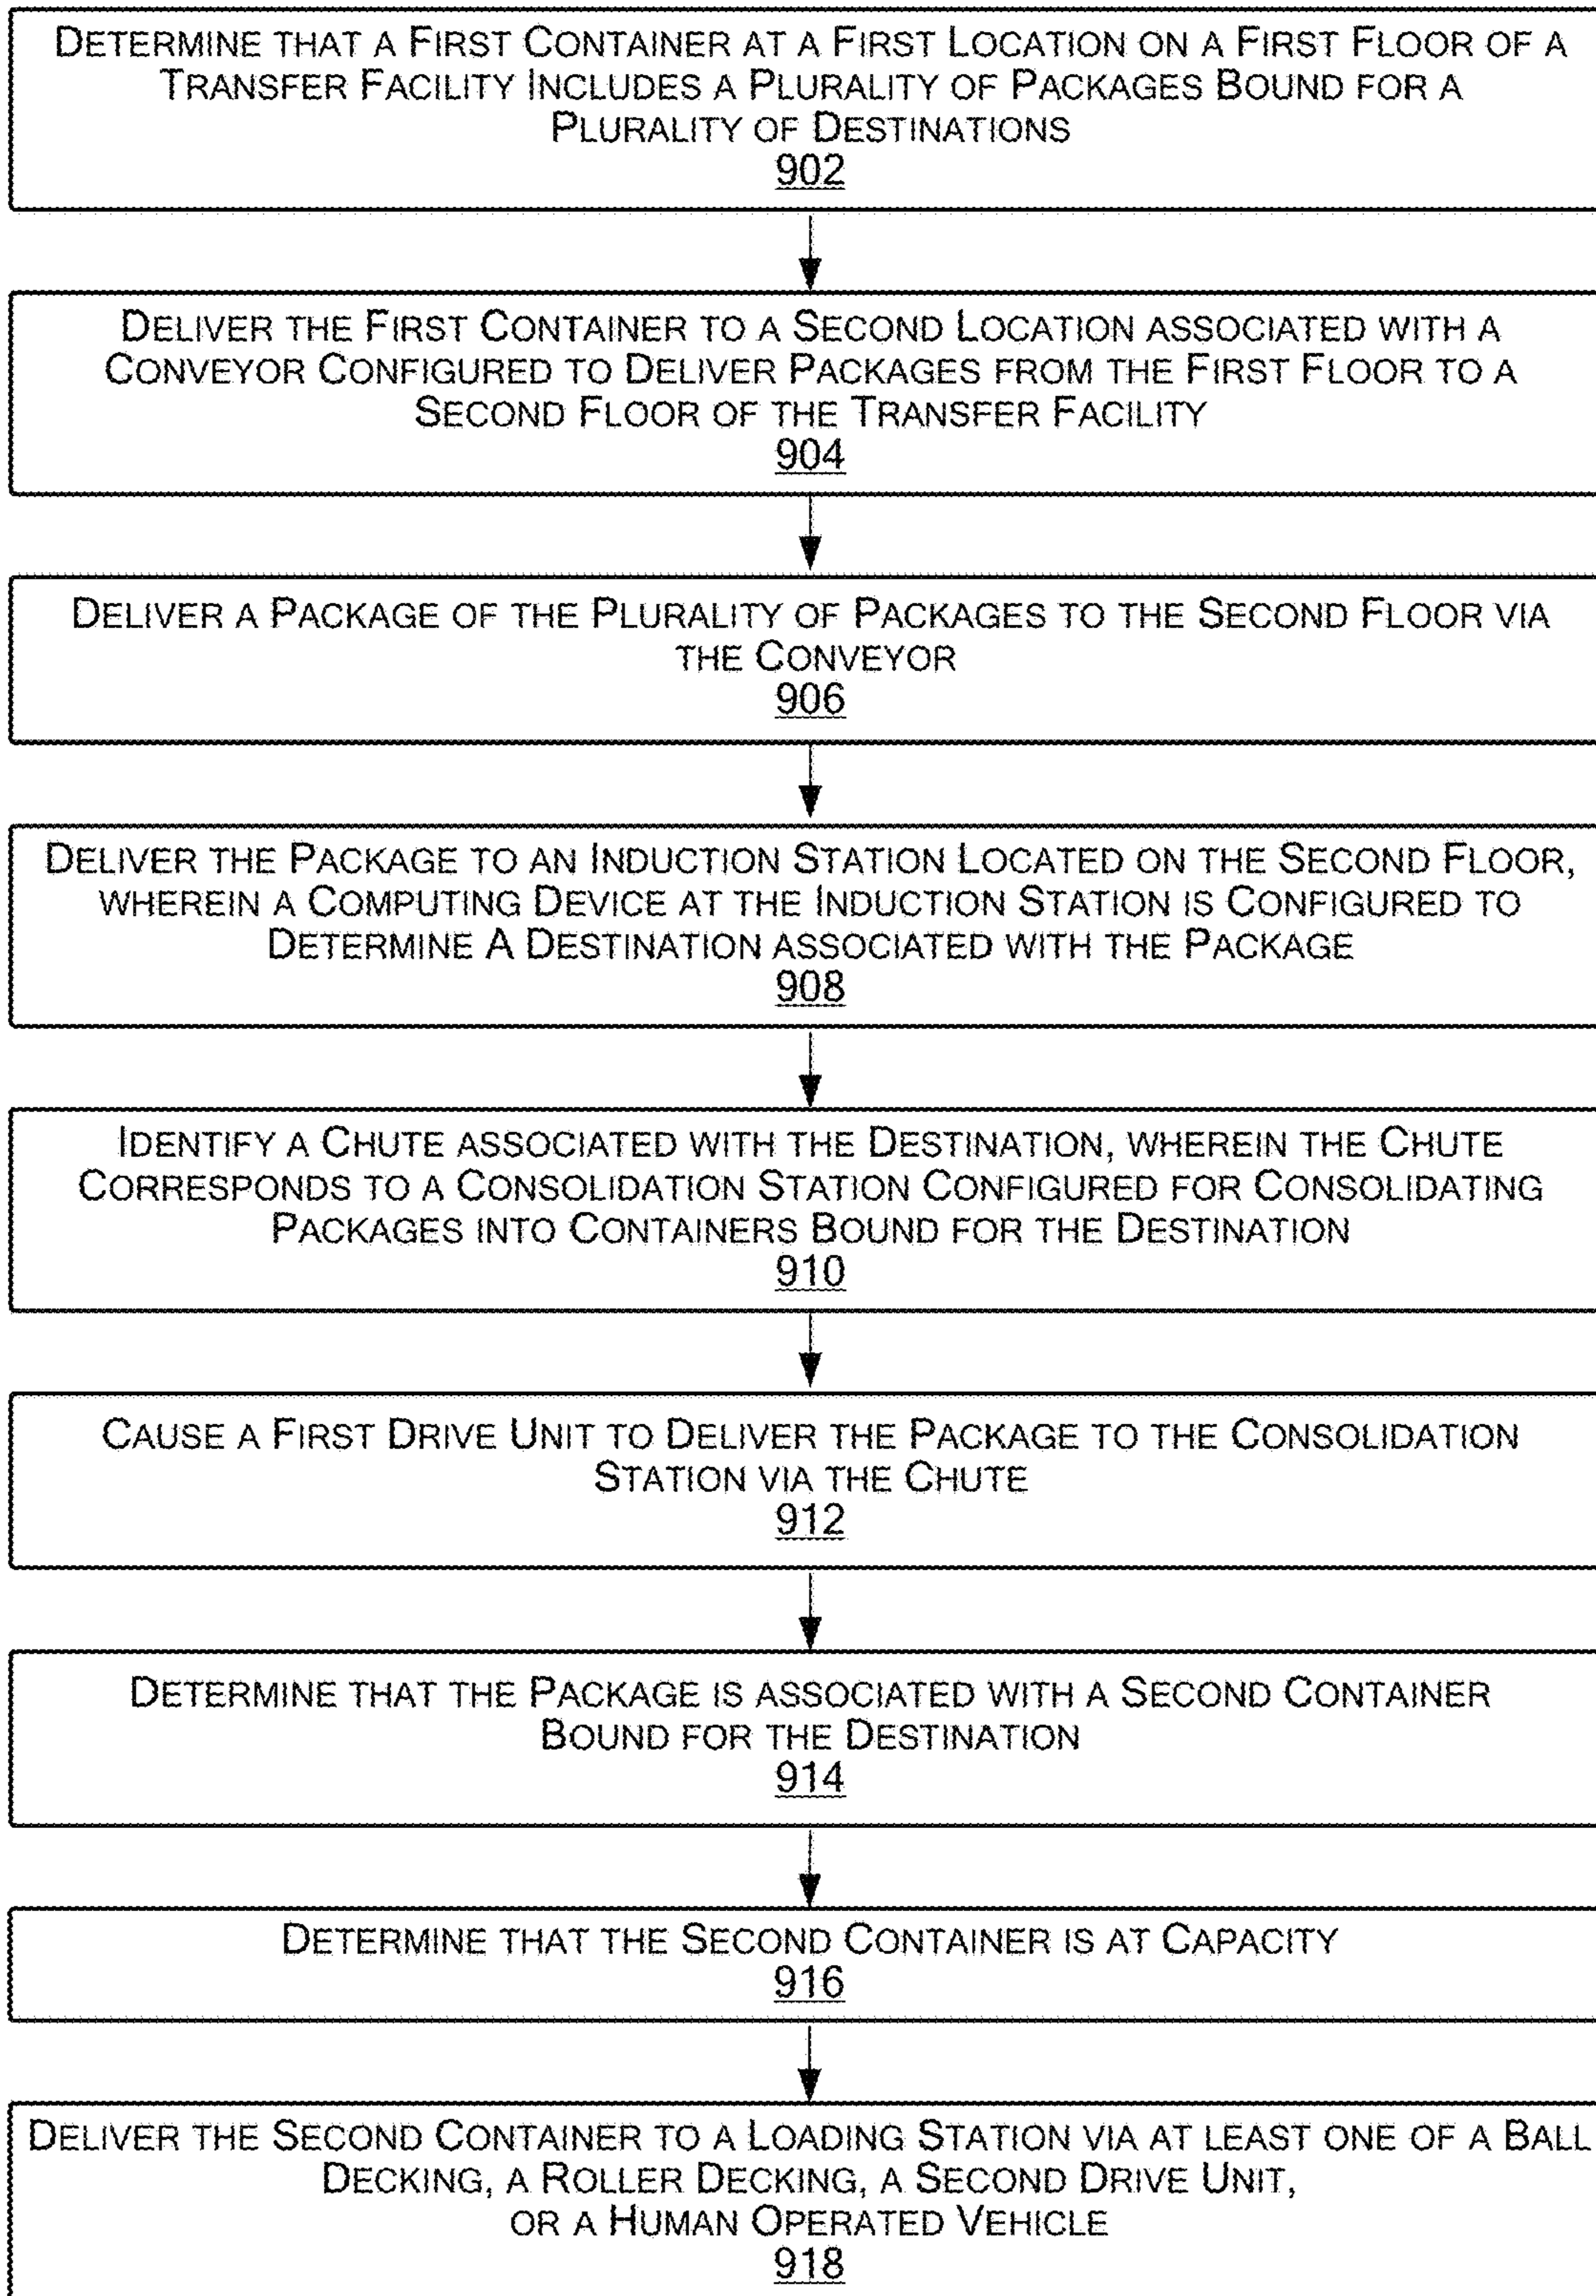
Determine that a First Container at a First Location on a First Floor of a Transfer Facility Includes a Plurality of Packages Bound for a Plurality of Destinations
902

Deliver the First Container to a Second Location associated with a Conveyor Configured to Deliver Packages from the First Floor to a Second Floor of the Transfer Facility
904

Deliver a Package of the Plurality of Packages to the Second Floor via the Conveyor
906

Deliver the Package to an Induction Station Located on the Second Floor, wherein a Computing Device at the Induction Station is Configured to Determine A Destination associated with the Package
908

Identify a Chute associated with the Destination, wherein the Chute Corresponds to a Consolidation Station Configured for Consolidating Packages into Containers Bound for the Destination
910

Cause a First Drive Unit to Deliver the Package to the Consolidation Station via the Chute
912

Determine that the Package is associated with a Second Container Bound for the Destination
914

Determine that the Second Container is at Capacity
916

Deliver the Second Container to a Loading Station via at least one of a Ball Decking, a Roller Decking, a Second Drive Unit, or a Human Operated Vehicle
918